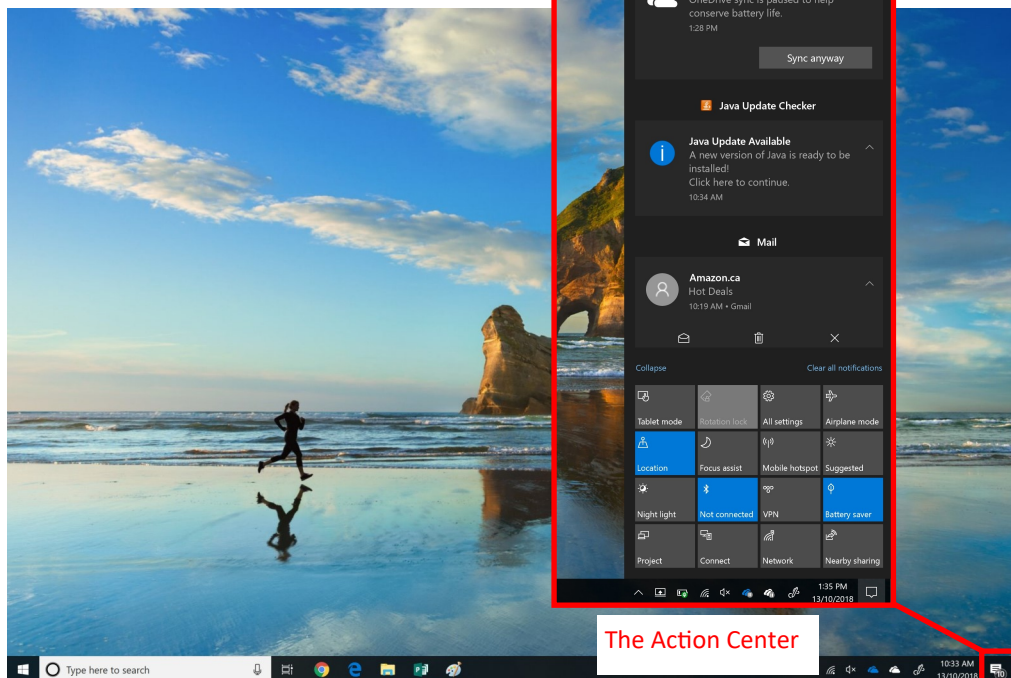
OneDrive sync is paused to help conserve battery life.
1:28 PM

Sync anyway

Java Update Checker

Java Update Available
A new version of Java is ready to be installed!
Click here to continue.
10:34 AM

Mail

Amazon.ca
Hot Deals
10:19 AM • Gmail

Collapse

Clear all notifications

Tablet mode
Rotation lock
All settings
Airplane mode
Location
Focus assist
Mobile hotspot
Suggested
Night light
Not connected
VPN
Battery saver
Project
Connect
Network
Nearby sharing

1:35 PM
13/10/2018

The Action Center

Type here to search

10:33 AM
13/10/2018

10